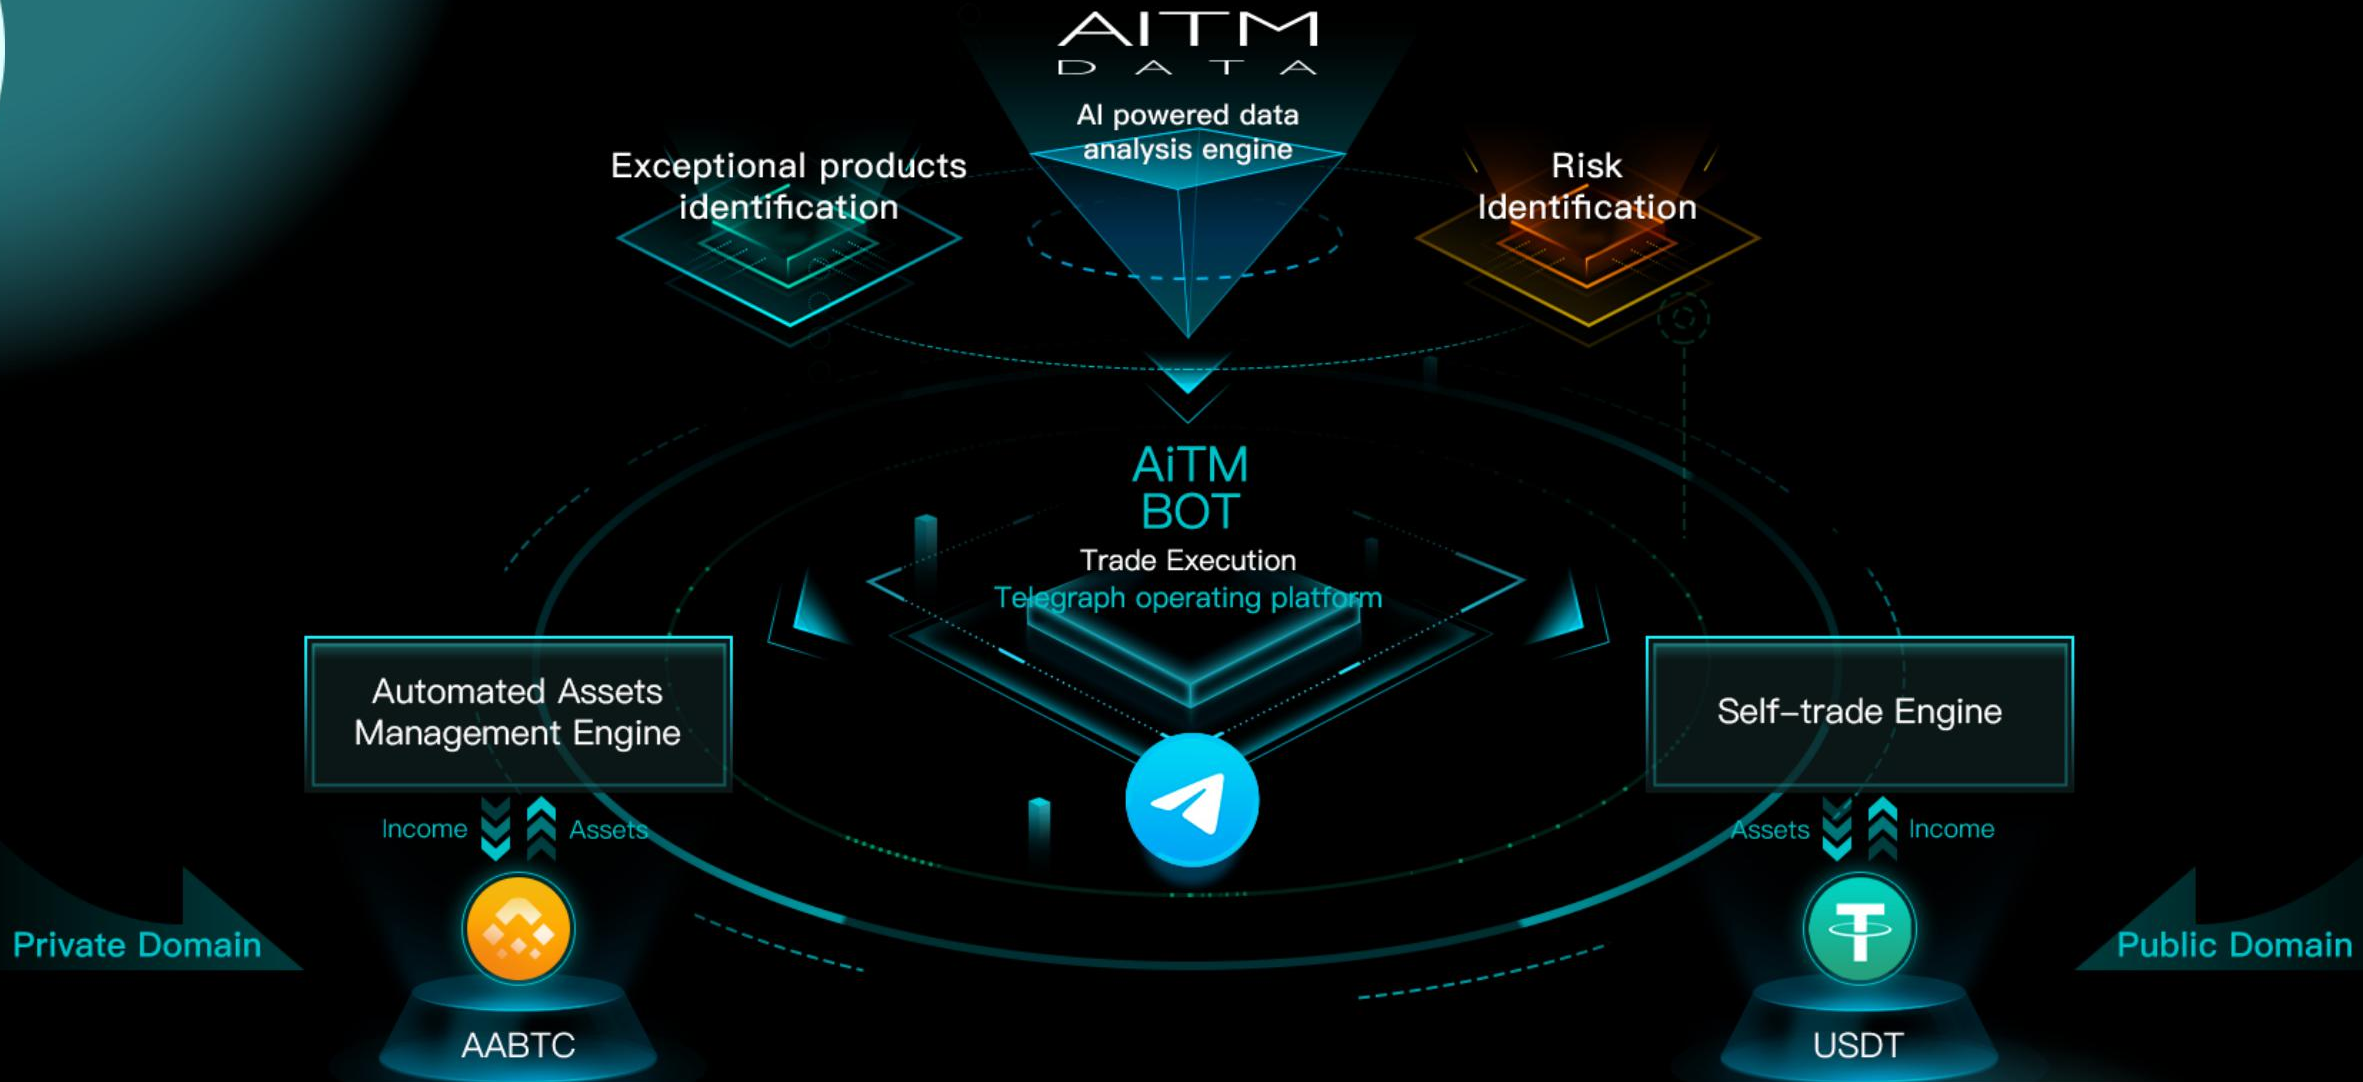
AITM
DATA
AI powered data analysis engine

Exceptional products identification

Risk Identification

AiTM BOT
Trade Execution
Telegraph operating platform

Automated Assets Management Engine

Self–trade Engine

Income Assets

Assets Income

Private Domain

Public Domain

AABTC

USDT